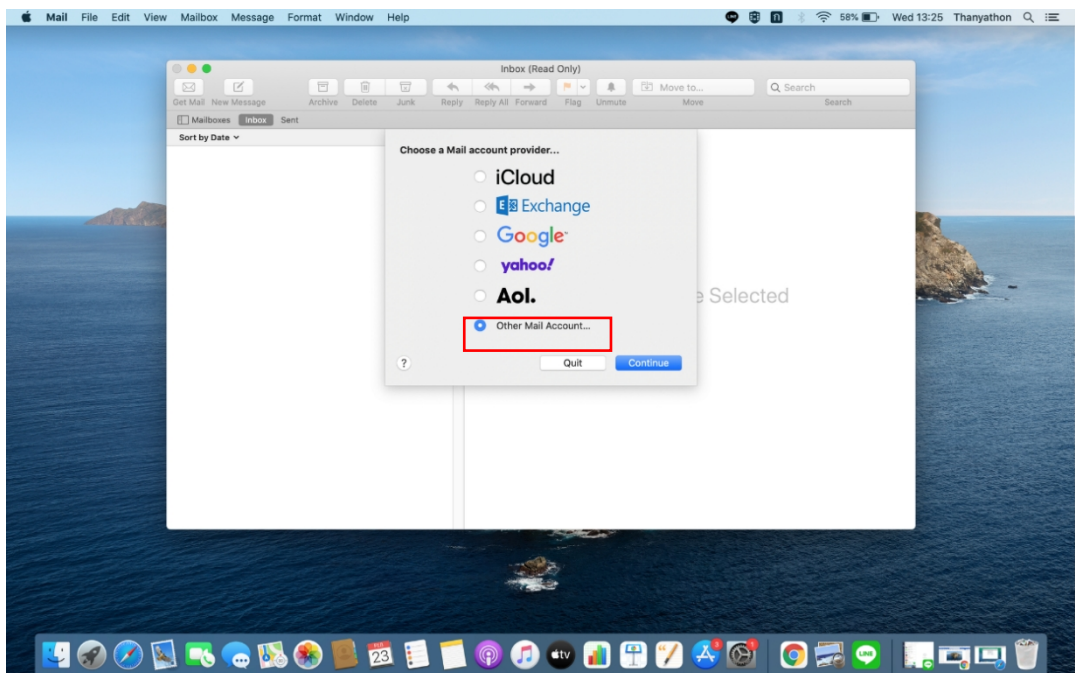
Mail File Edit View Mailbox Message Format Window Help

58% Wed 13:25 Thanyathon

Inbox (Read Only)

Get Mail New Message Archive Delete Junk Reply Reply All Forward Flag Unmute Move to... Move Search Search

Mailboxes Inbox Sent

Sort by Date

Choose a Mail account provider...

iCloud

Exchange

Google

yahoo!

Aol.

Other Mail Account...

?

Quit

Continue

e Selected

23